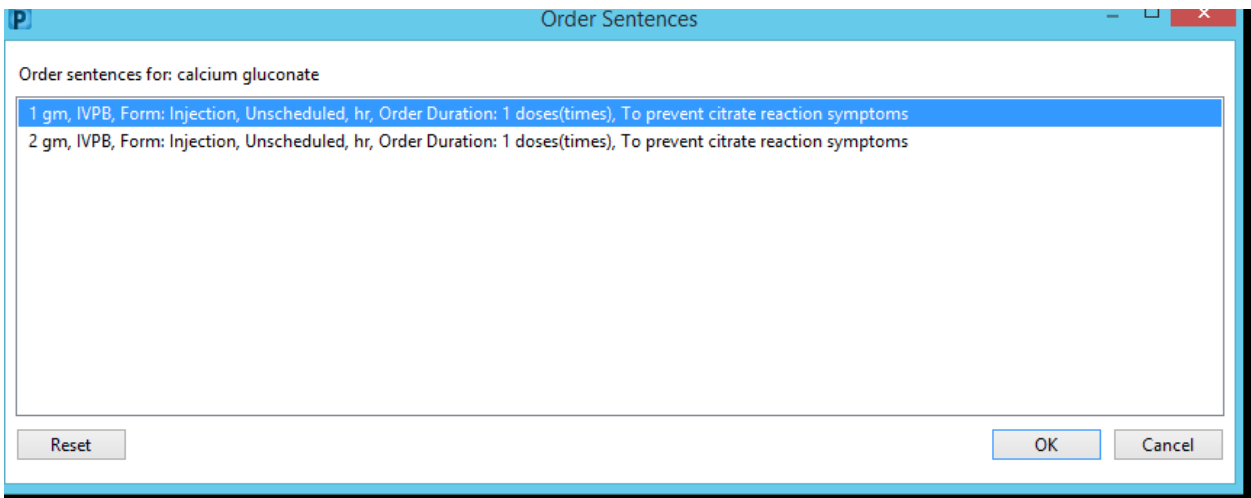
P

Order Sentences

Order sentences for: calcium gluconate

1 gm, IVPB, Form: Injection, Unscheduled, hr, Order Duration: 1 doses(times), To prevent citrate reaction symptoms
2 gm, IVPB, Form: Injection, Unscheduled, hr, Order Duration: 1 doses(times), To prevent citrate reaction symptoms

Reset

OK

Cancel